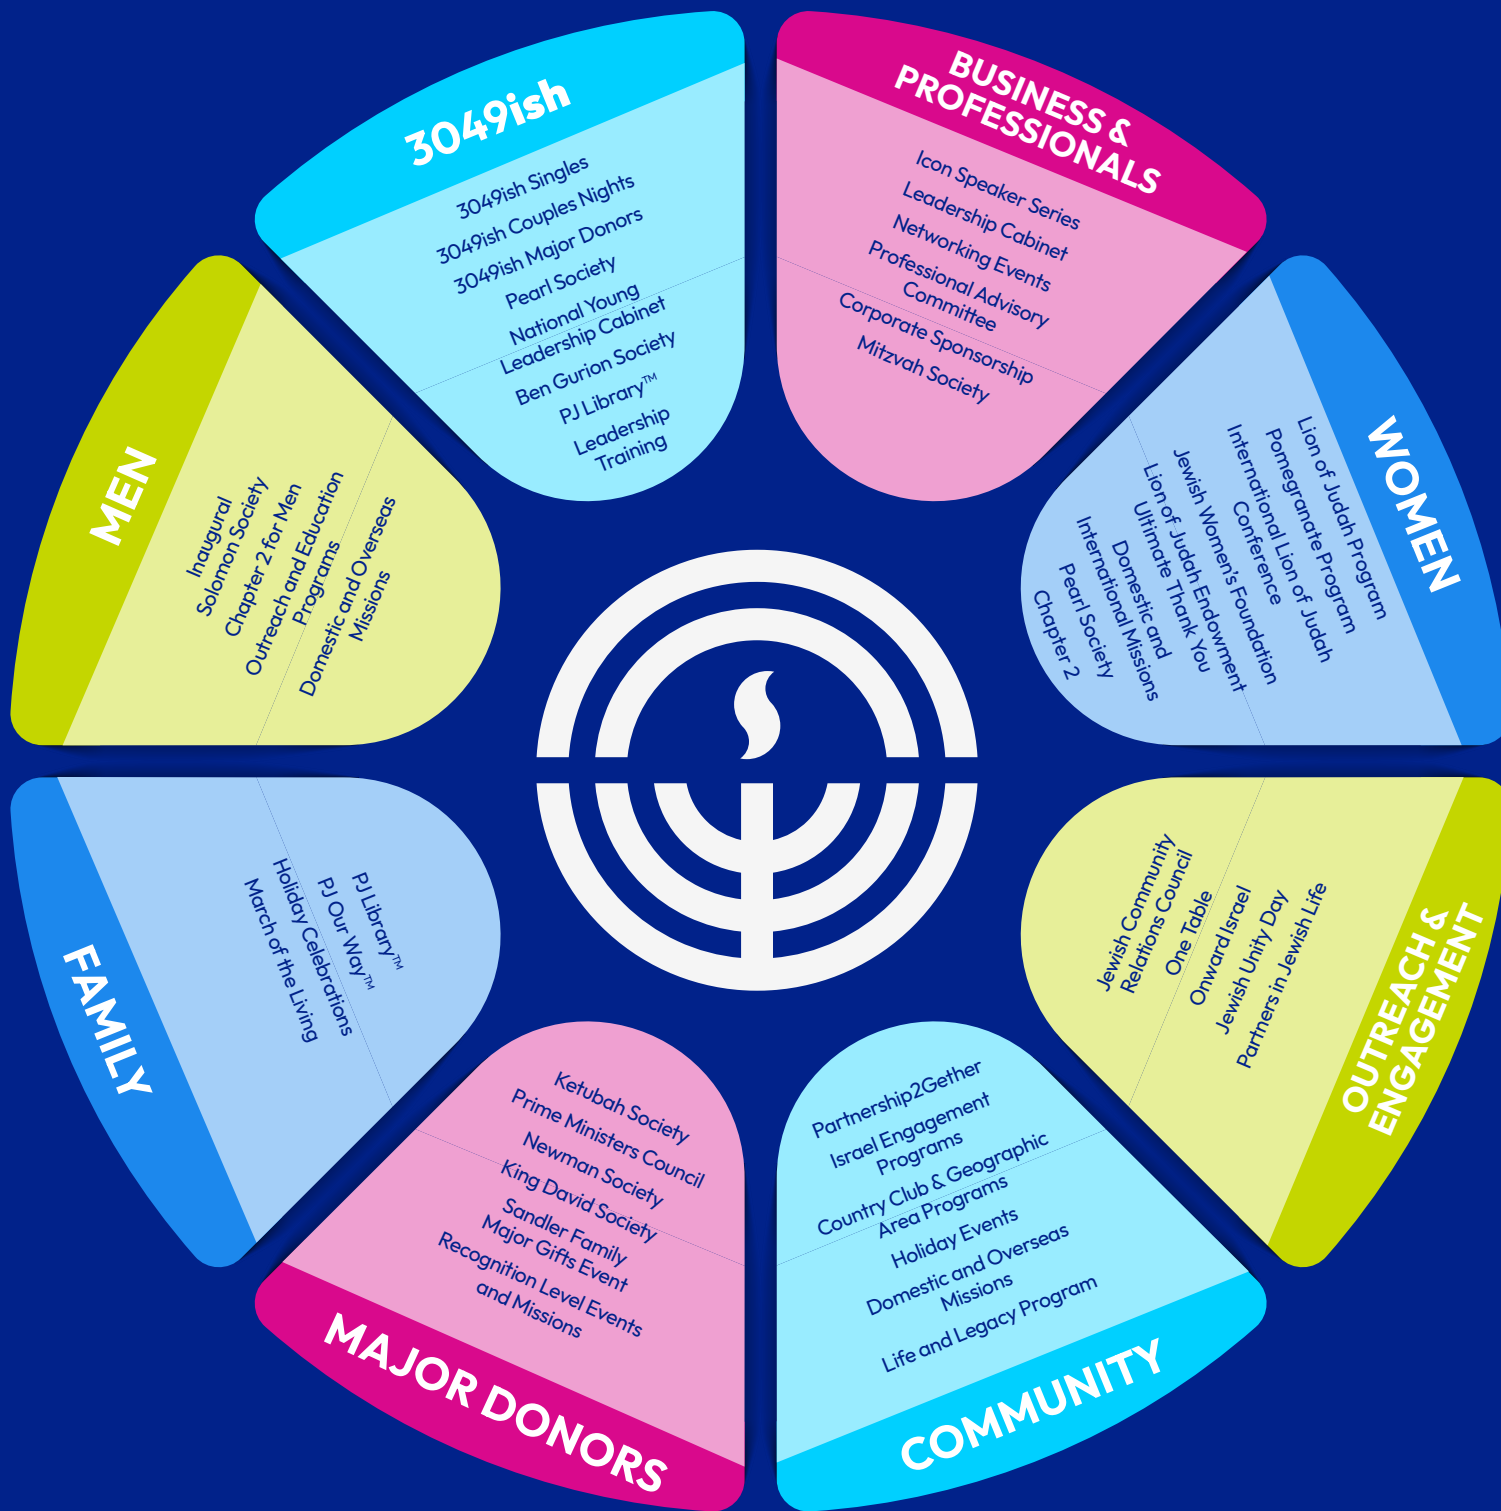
3049ish

3049ish Singles
3049ish Couples Nights
3049ish Major Donors
Pearl Society
National Young Leadership Cabinet
Ben Gurion Society
PJ Library™
Leadership Training

BUSINESS & PROFESSIONALS

Icon Speaker Series
Leadership Cabinet
Networking Events
Professional Advisory Committee
Corporate Sponsorship
Mitzvah Society

WOMEN

Lion of Judah Program
Pomegranate Program
International Lion of Judah Conference
Jewish Women's Foundation
Lion of Judah Endowment
Ultimate Thank You
Domestic and International Missions
Pearl Society
Chapter 2

OUTREACH & ENGAGEMENT

Jewish Community Relations Council
One Table
Onward Israel
Jewish Unity Day
Partners in Jewish Life

COMMUNITY

Partnership2Gether
Israel Engagement Programs
Country Club & Geographic Area Programs
Holiday Events
Domestic and Overseas Missions
Life and Legacy Program

MAJOR DONORS

Ketubah Society
Prime Ministers Council
Newman Society
King David Society
Sandler Family Major Gifts Event
Recognition Level Events and Missions

FAMILY

PJ Library™
PJ Our Way™
Holiday Celebrations
March of the Living

MEN

Inaugural Solomon Society
Chapter 2 for Men
Outreach and Education Programs
Domestic and Overseas Missions